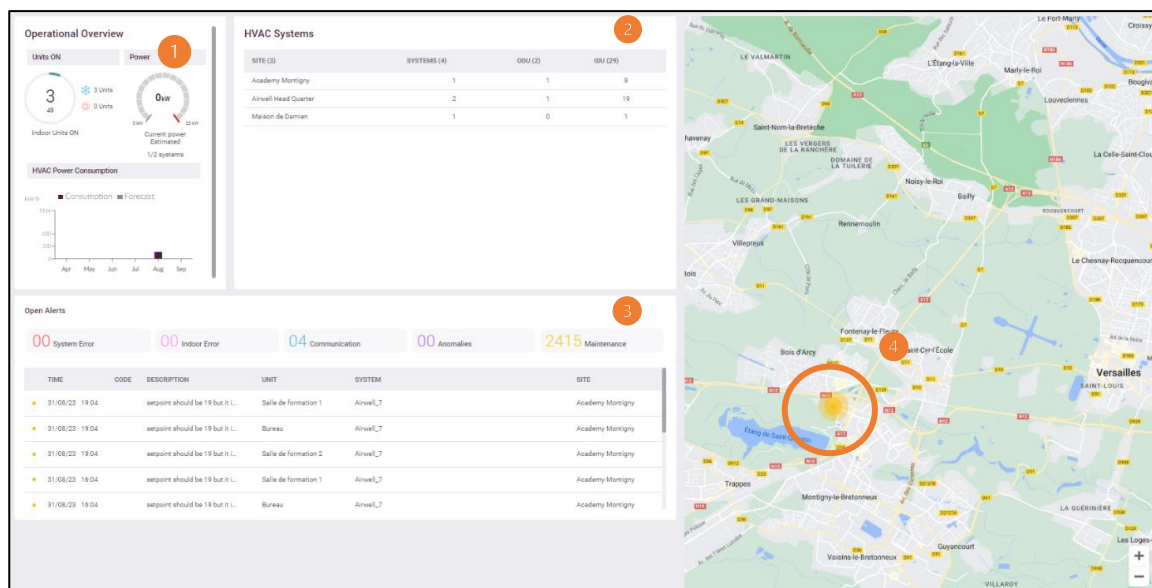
Operational Overview

1

Units ON

Power

3
49

3 Units
0 Units

Indoor Units ON

0kW

0 kW

22 kW

Current power Estimated

1/2 systems

HVAC Power Consumption

kWh

Consumption Forecast

Apr May Jun Jul Aug Sep

HVAC Systems

2

| SITE (3) | SYSTEMS (4) | ODU (2) | IDU (29) |
|---|---|---|---|
| Academy Montigny | 1 | 1 | 9 |
| Airwell Head Quarter | 2 | 1 | 19 |
| Maison de Damien | 1 | 0 | 1 |

Open Alerts

3

00 System Error
00 Indoor Error
04 Communication
00 Anomalies
2415 Maintenance

| TIME | CODE | DESCRIPTION | UNIT | SYSTEM | SITE |
|---|---|---|---|---|---|
| 31/08/23 19:04 | | setpoint should be 19 but it i... | Salle de formation 1 | Airwell_7 | Academy Montigny |
| 31/08/23 19:04 | | setpoint should be 19 but it i... | Bureau | Airwell_7 | Academy Montigny |
| 31/08/23 19:04 | | setpoint should be 19 but it i... | Salle de formation 2 | Airwell_7 | Academy Montigny |
| 31/08/23 18:04 | | setpoint should be 19 but it i... | Salle de formation 1 | Airwell_7 | Academy Montigny |
| 31/08/23 18:04 | | setpoint should be 19 but it i... | Bureau | Airwell_7 | Academy Montigny |

4

Le Port-Marly
Croissy
LE VALMARTIN
L'Étang-la-Ville
Marly-le-Roi
Louveciennes
Bougival
Saint-Nom-la-Bretêche
havenay
LES VERGERS DE LA BANCHÈRE
DOMAINE DE LA TUILERIE
Noisy-le-Roi
La Celle-Saint-Cloud
LES GRAND-MAISONS
Bailly
ROCQUENCOURT
Rennemoulin
Villepreux
Le Chesnay-Rocquencourt
lois
Fontenay-le-Fleury
Bois d'Arcy
Saint-Cyr-l'École
Versailles
SAINT-LOUIS
Étang de Saint-Quentin
Trappes
Montigny-le-Bretonneux
Guyancourt
LA GUÉRINIÈRE
Voisins-le-Bretonneux
Les Loges-
VILLAROY
+
−